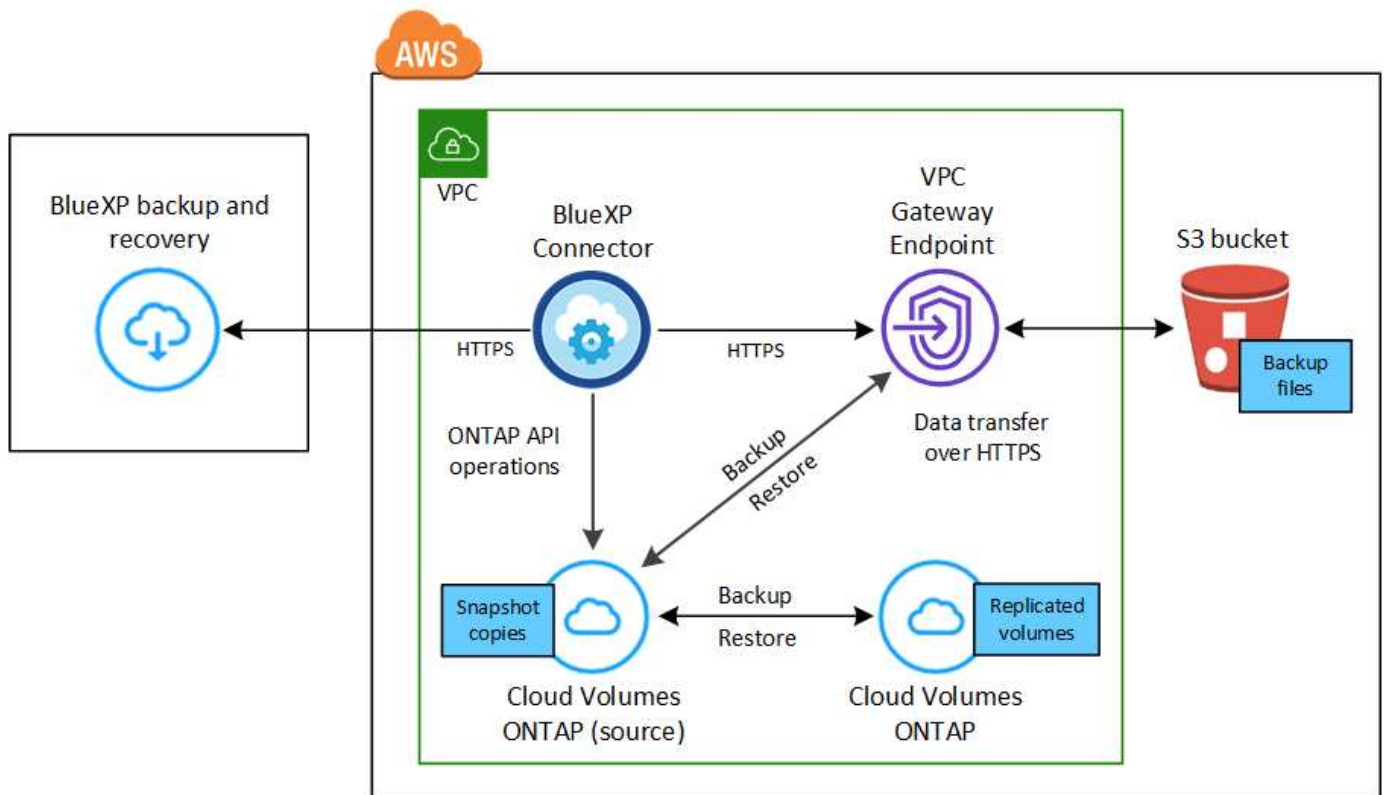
AWS

BlueXP backup and recovery

VPC

BlueXP Connector

HTTPS

HTTPS

VPC Gateway Endpoint

S3 bucket

Backup files

ONTAP API operations

Backup

Restore

Data transfer over HTTPS

Snapshot copies

Backup

Restore

Replicated volumes

Cloud Volumes ONTAP (source)

Cloud Volumes ONTAP